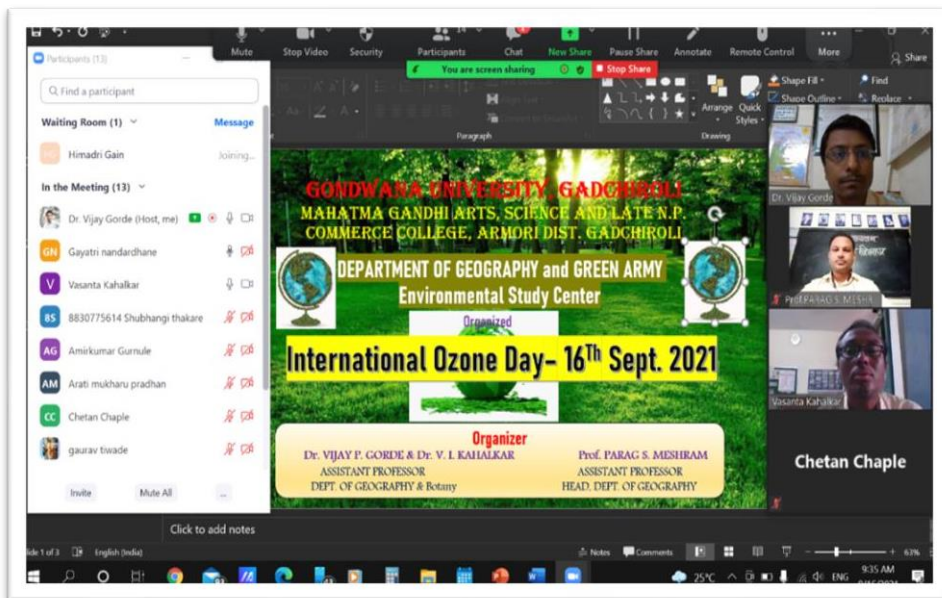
Mute Stop Video Security Participants Chat New Share Pause Share Annotate Remote Control More

You are screen sharing Stop Share

Participants (13)

Find a participant

Waiting Room (1) Message

Himadri Gain Joining...

In the Meeting (13)

Dr. Vijay Gorde (Host, me)

Gayatri nandardhane

Vasanta Kahalkar

8830775614 Shubhangi thakare

Amirkumar Gurnule

Arati mukharu pradhan

Chetan Chaple

gaurav tiwade

Invite Mute All ...

Paragraph Drawing

Shape Fill Shape Outline Arrange Quick Styles Find Replace

GONDWANA UNIVERSITY, GADCHIROLI
MAHATMA GANDHI ARTS, SCIENCE AND LATE N.P. COMMERCE COLLEGE, ARMORI DIST. GADCHIROLI

DEPARTMENT OF GEOGRAPHY and GREEN ARMY
Environmental Study Center

Organized

International Ozone Day- 16$^{Th}$ Sept. 2021

Organizer

DR. VIJAY P. GORDE & DR. V. I. KAHALKAR
ASSISTANT PROFESSOR
DEPT. OF GEOGRAPHY & Botany

PROF. PARAG S. MESHRAM
ASSISTANT PROFESSOR
HEAD, DEPT. OF GEOGRAPHY

Dr. Vijay Gorde

Prof. PARAG S. MESHR...

Vasanta Kahalkar

Chetan Chaple

Click to add notes

lide 1 of 3 English (India) Notes Comments 63%

25°C ENG 9:35 AM